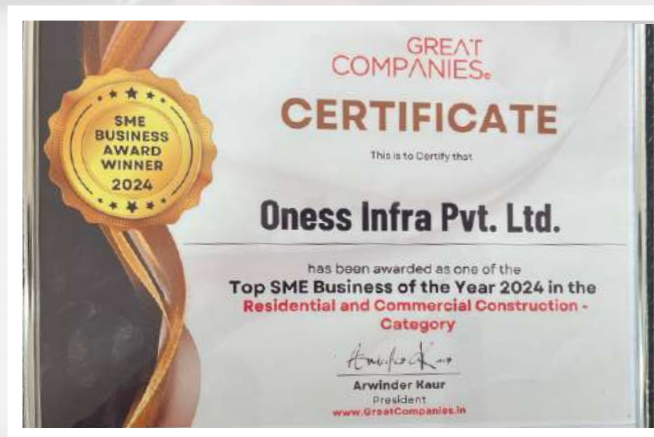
SME
BUSINESS
AWARD
WINNER
2024

GREAT
COMPANIES

CERTIFICATE

This is to Certify that

Oness Infra Pvt. Ltd.

has been awarded as one of the
Top SME Business of the Year 2024 in the
Residential and Commercial Construction - Category

Arwinder Kaur

Arwinder Kaur
President
www.GreatCompanies.in